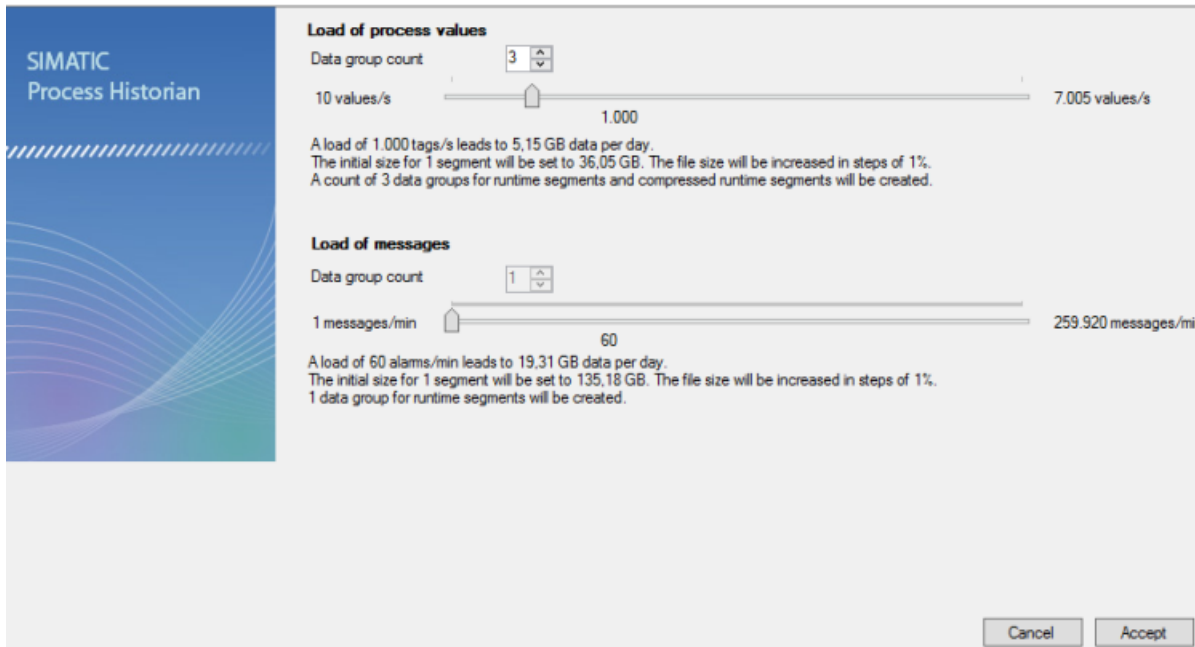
SIMATIC
Process Historian

Load of process values

Data group count 3

10 values/s

1.000

7.005 values/s

A load of 1.000 tags/s leads to 5,15 GB data per day.
The initial size for 1 segment will be set to 36,05 GB. The file size will be increased in steps of 1%.
A count of 3 data groups for runtime segments and compressed runtime segments will be created.

Load of messages

Data group count 1

1 messages/min

60

259.920 messages/mi

A load of 60 alarms/min leads to 19,31 GB data per day.
The initial size for 1 segment will be set to 135,18 GB. The file size will be increased in steps of 1%.
1 data group for runtime segments will be created.

Cancel Accept